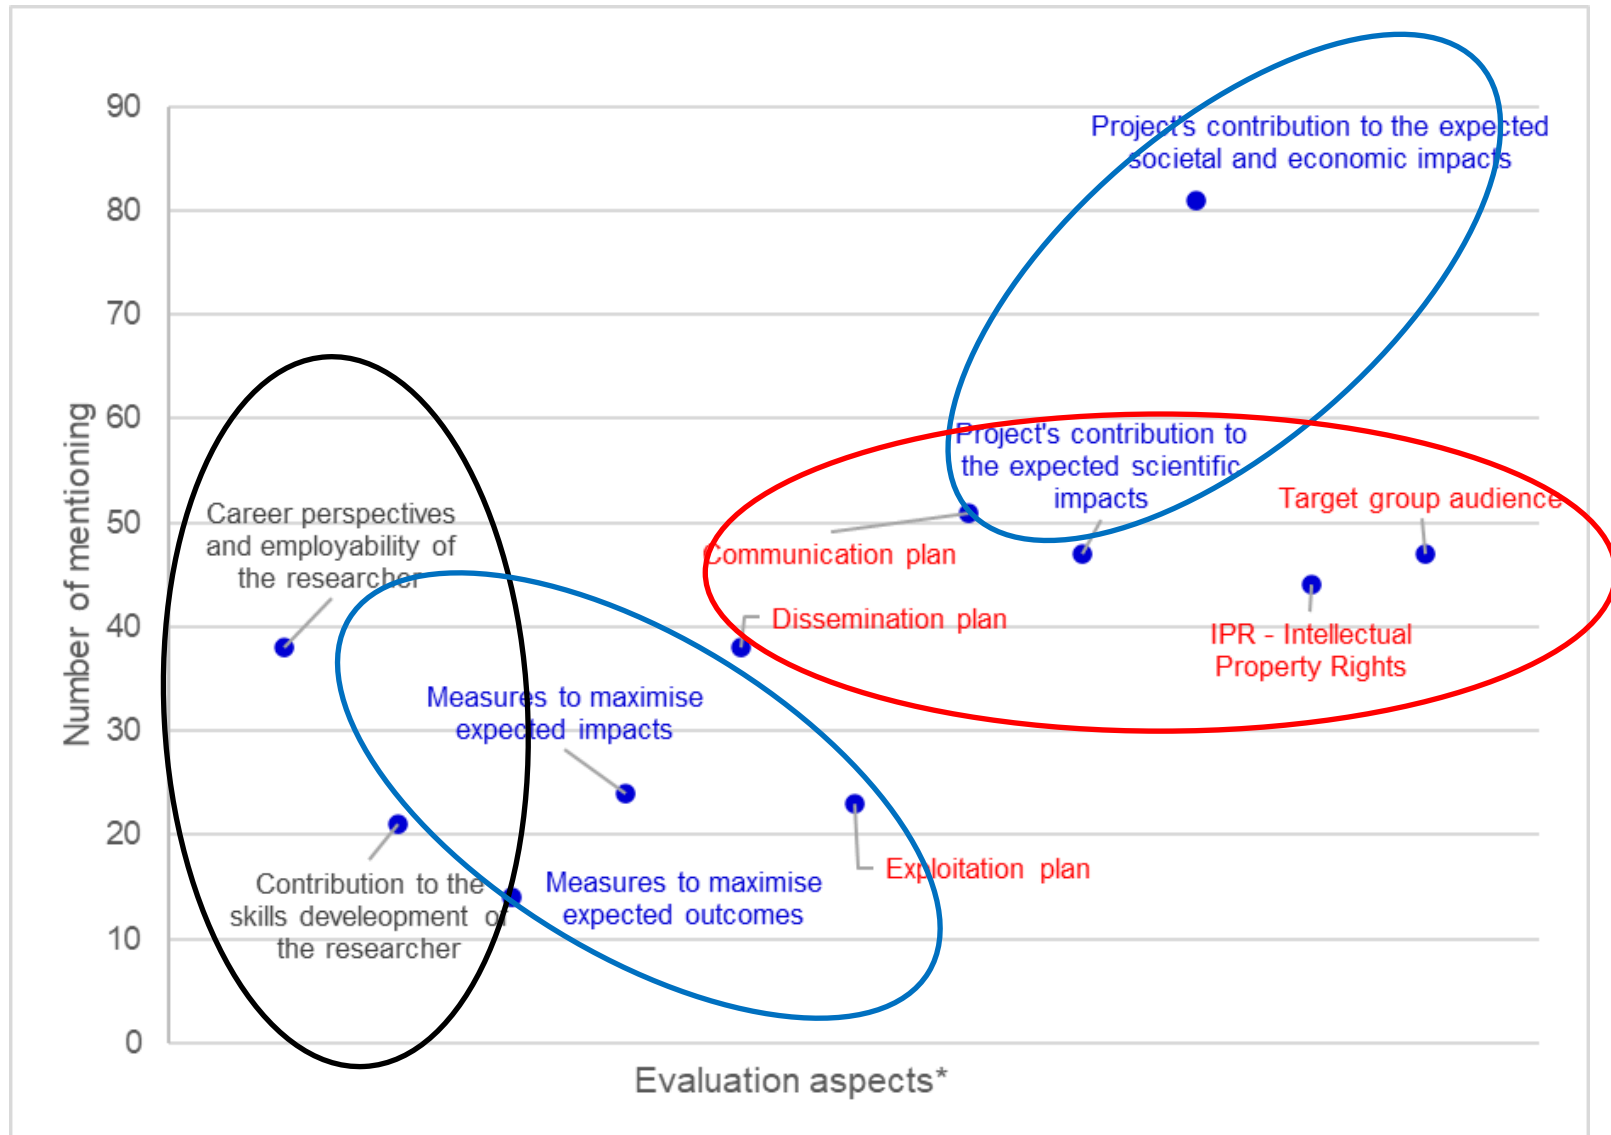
90
80
70
60
50
40
30
20
10
0

Number of mentioning

Project's contribution to the expected societal and economic impacts

Project's contribution to the expected scientific impacts

Target group audience

Career perspectives and employability of the researcher

Communication plan

Dissemination plan

IPR - Intellectual Property Rights

Measures to maximise expected impacts

Contribution to the skills develeopment of the researcher

Measures to maximise expected outcomes

Exploitation plan

Evaluation aspects*